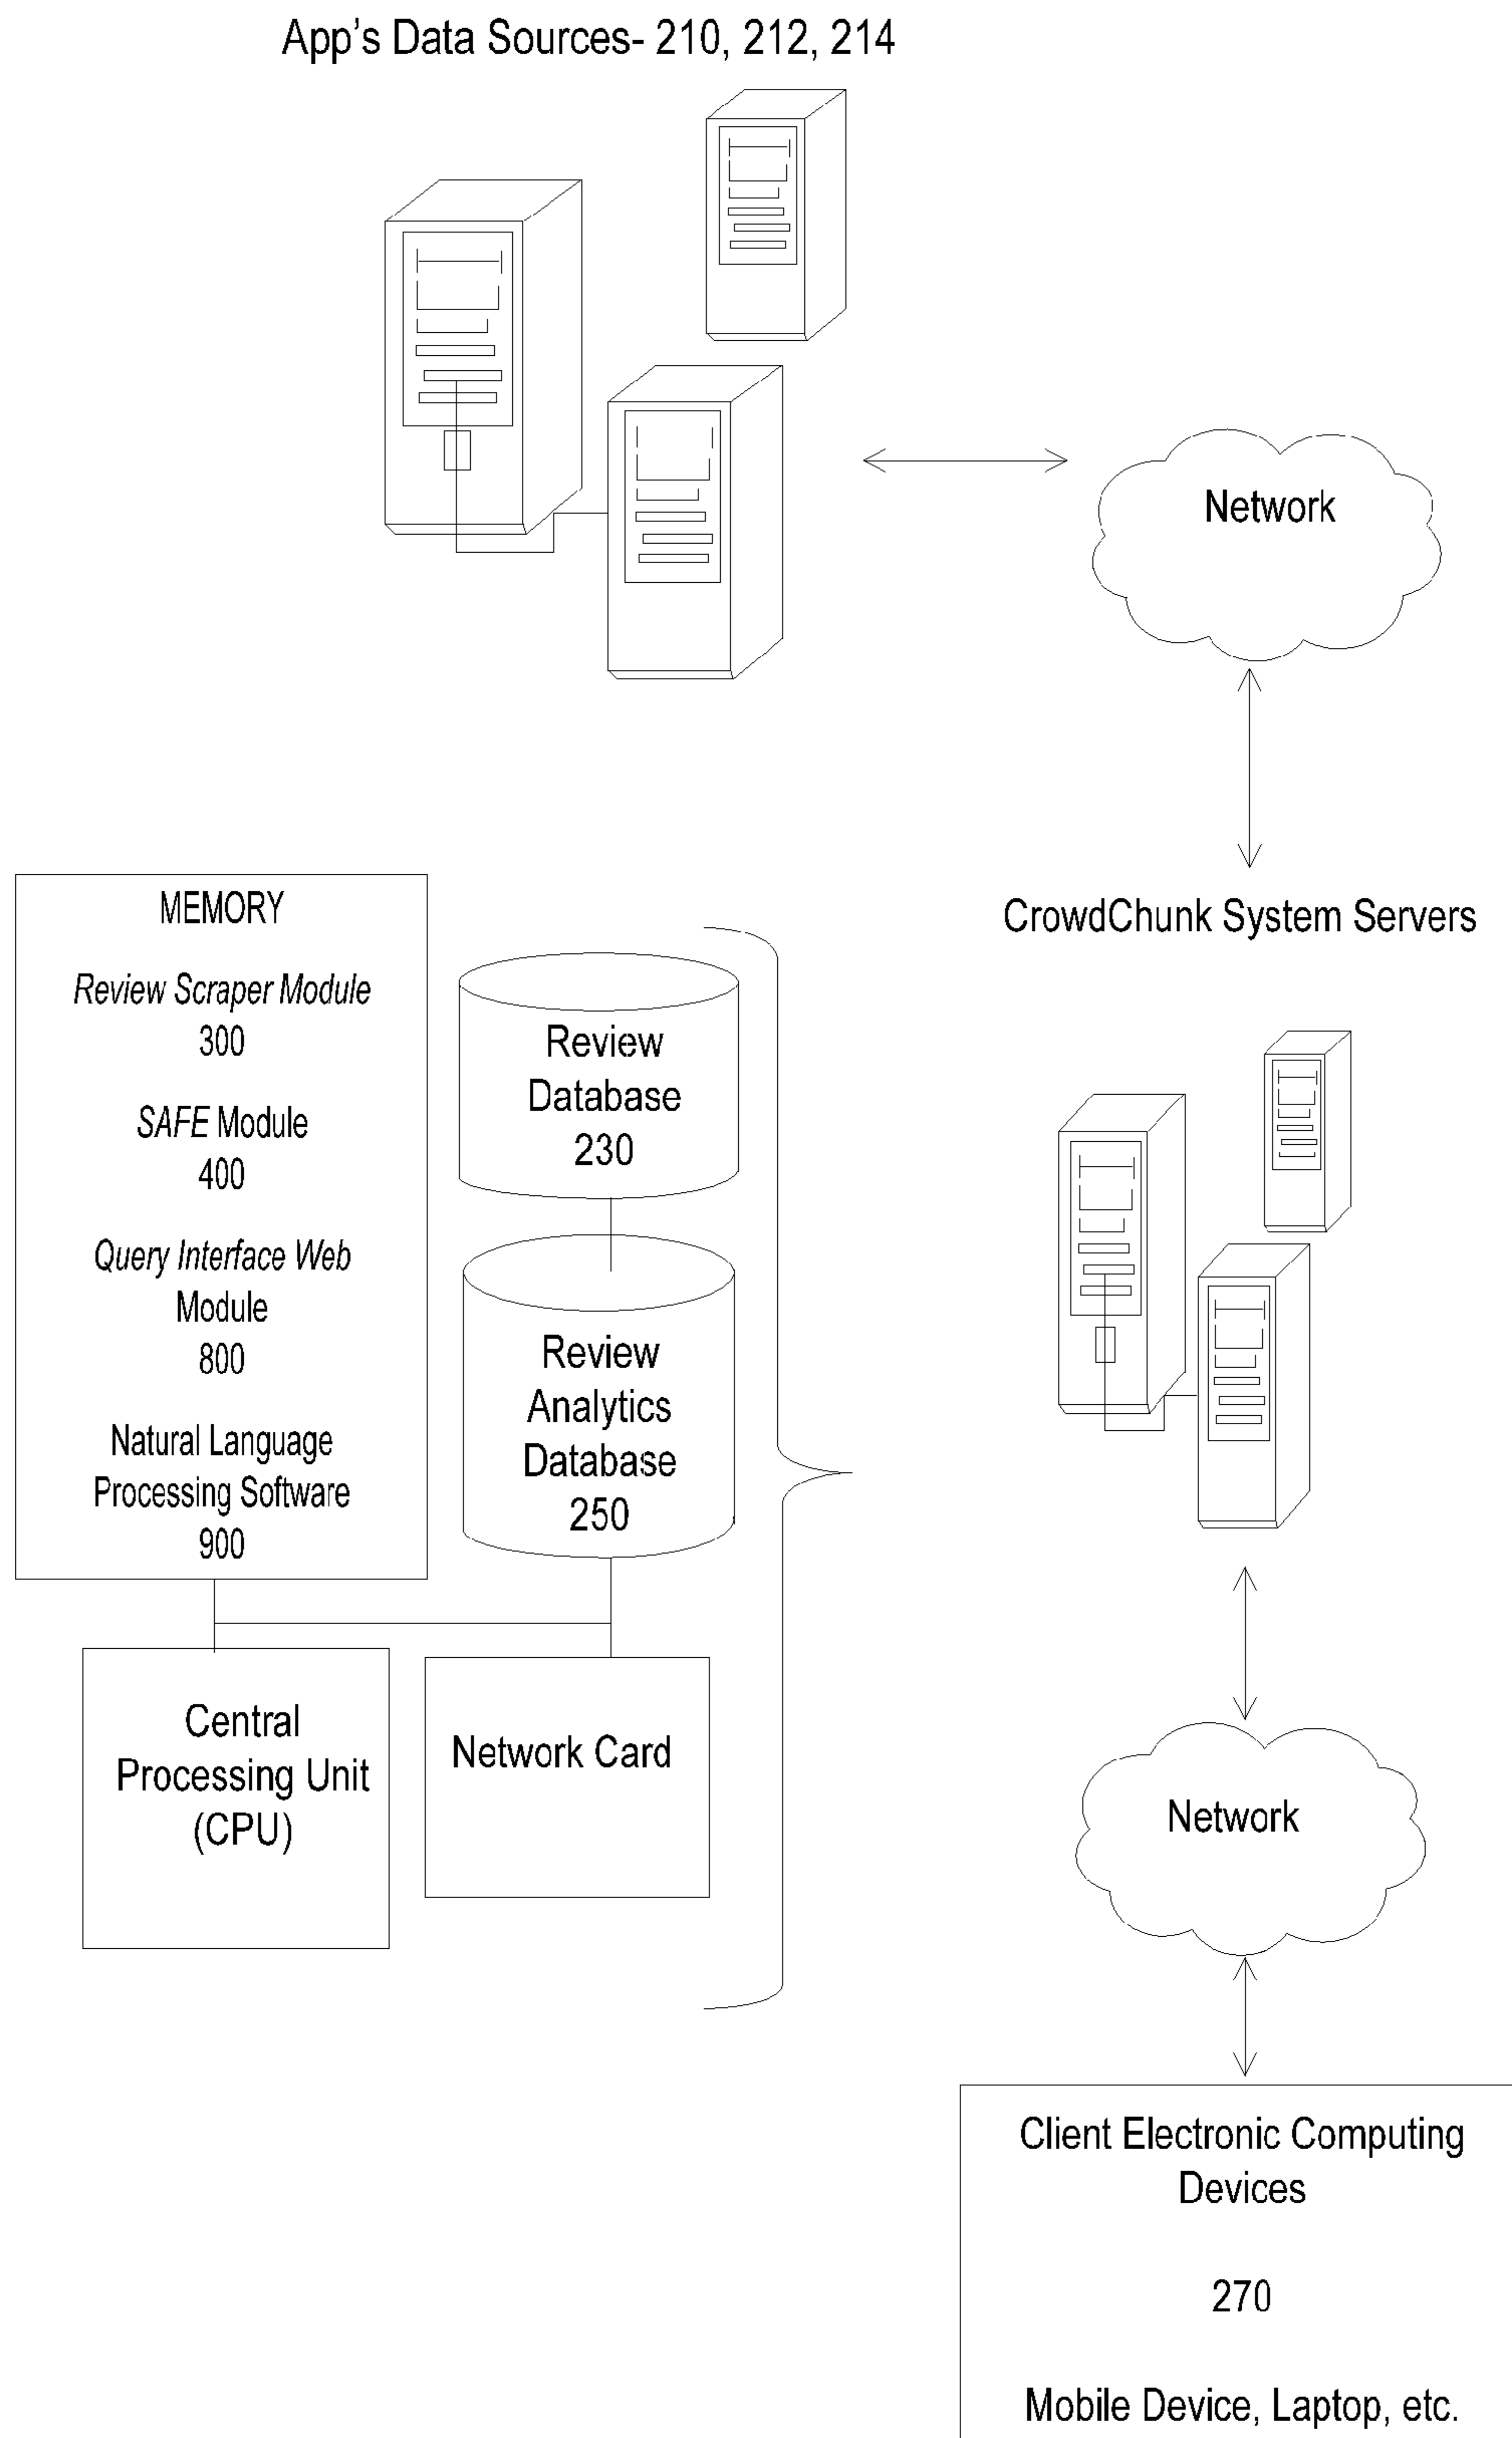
App's Data Sources- 210, 212, 214

Network

CrowdChunk System Servers

MEMORY

Review Scraper Module
300

SAFE Module
400

Query Interface Web Module
800

Natural Language Processing Software
900

Review Database
230

Review Analytics Database
250

Central Processing Unit (CPU)

Network Card

Network

Client Electronic Computing Devices

270

Mobile Device, Laptop, etc.